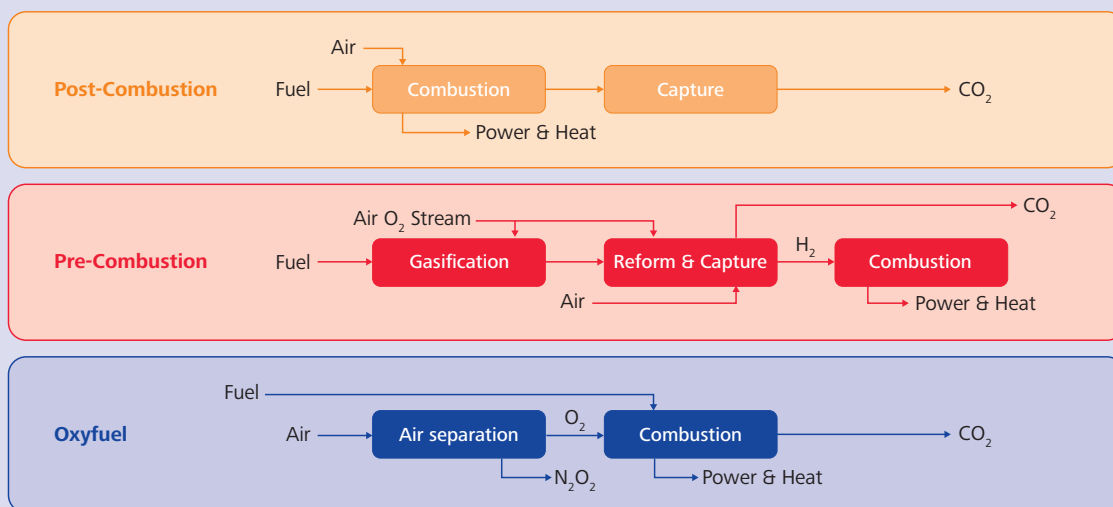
Post-Combustion

Air

Fuel

Combustion

Capture

$CO_2$

Power & Heat

Pre-Combustion

Air $O_2$ Stream

$CO_2$

Fuel

Gasification

Reform & Capture

$H_2$

Combustion

Air

Power & Heat

Oxyfuel

Fuel

Air

Air separation

$O_2$

Combustion

$CO_2$

$N_2O_2$

Power & Heat